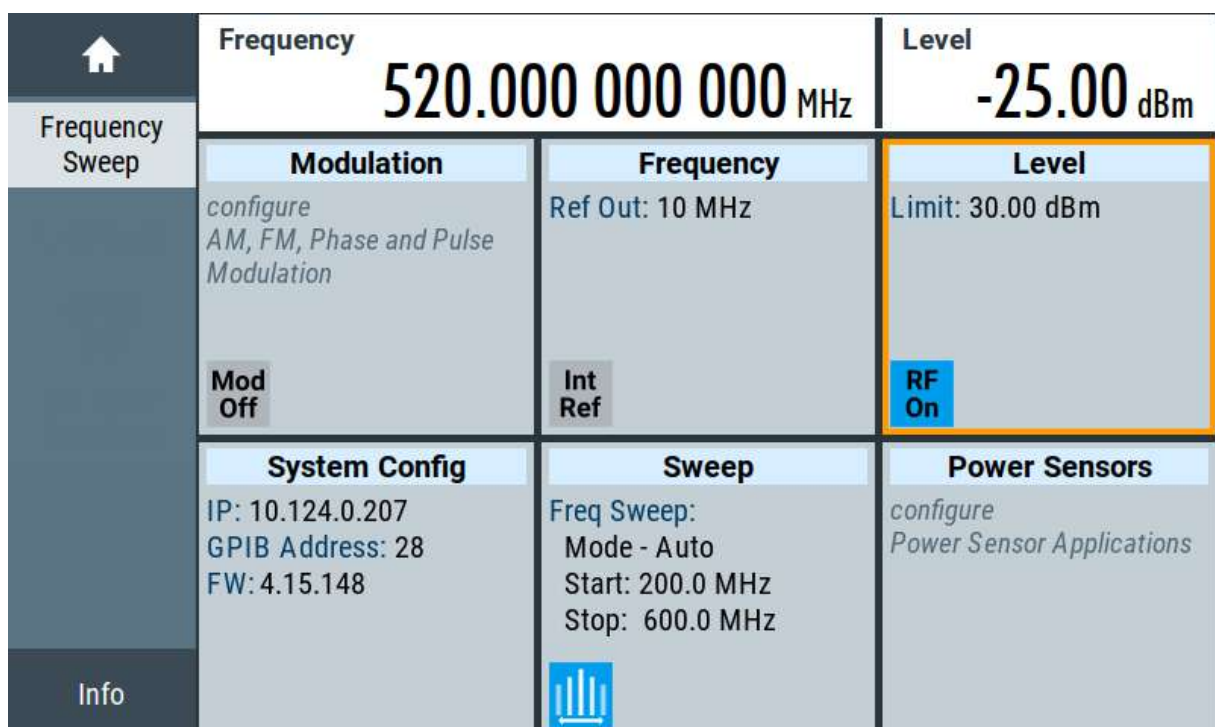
Frequency Sweep

Frequency
520.000 000 000 MHz

Level
-25.00 dBm

Modulation
configure
AM, FM, Phase and Pulse Modulation
Mod Off

Frequency
Ref Out: 10 MHz
Int Ref

Level
Limit: 30.00 dBm
RF On

System Config
IP: 10.124.0.207
GPIB Address: 28
FW: 4.15.148

Sweep
Freq Sweep:
Mode - Auto
Start: 200.0 MHz
Stop: 600.0 MHz

Power Sensors
configure
Power Sensor Applications

Info